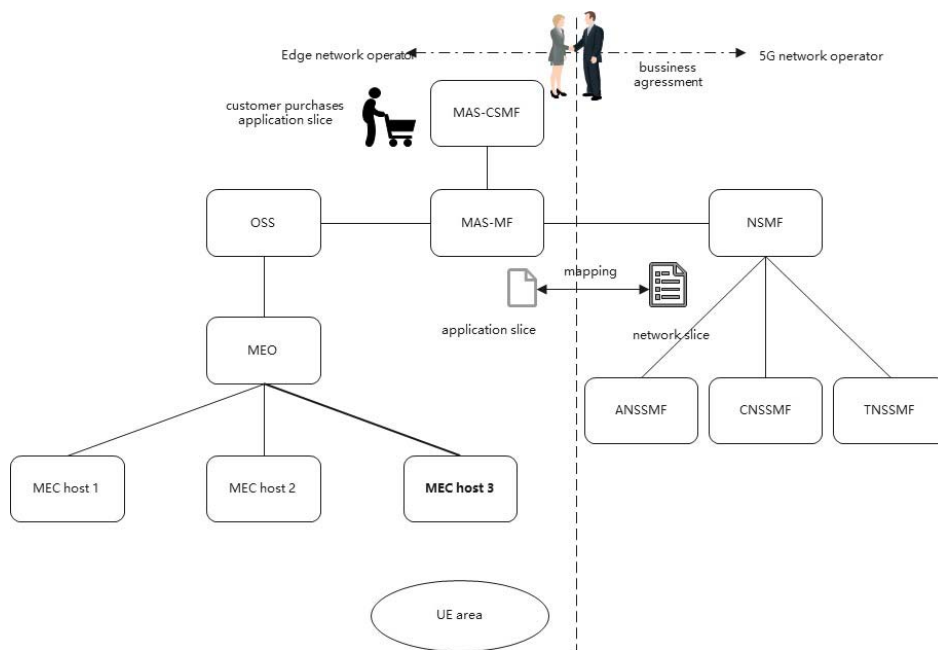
Edge network operator

5G network operator

bussiness agressment

customer purchases application slice

MAS-CSMF

OSS

MAS-MF

NSMF

mapping

application slice

network slice

MEO

ANSSMF

CNSSMF

TNSSMF

MEC host 1

MEC host 2

MEC host 3

UE area